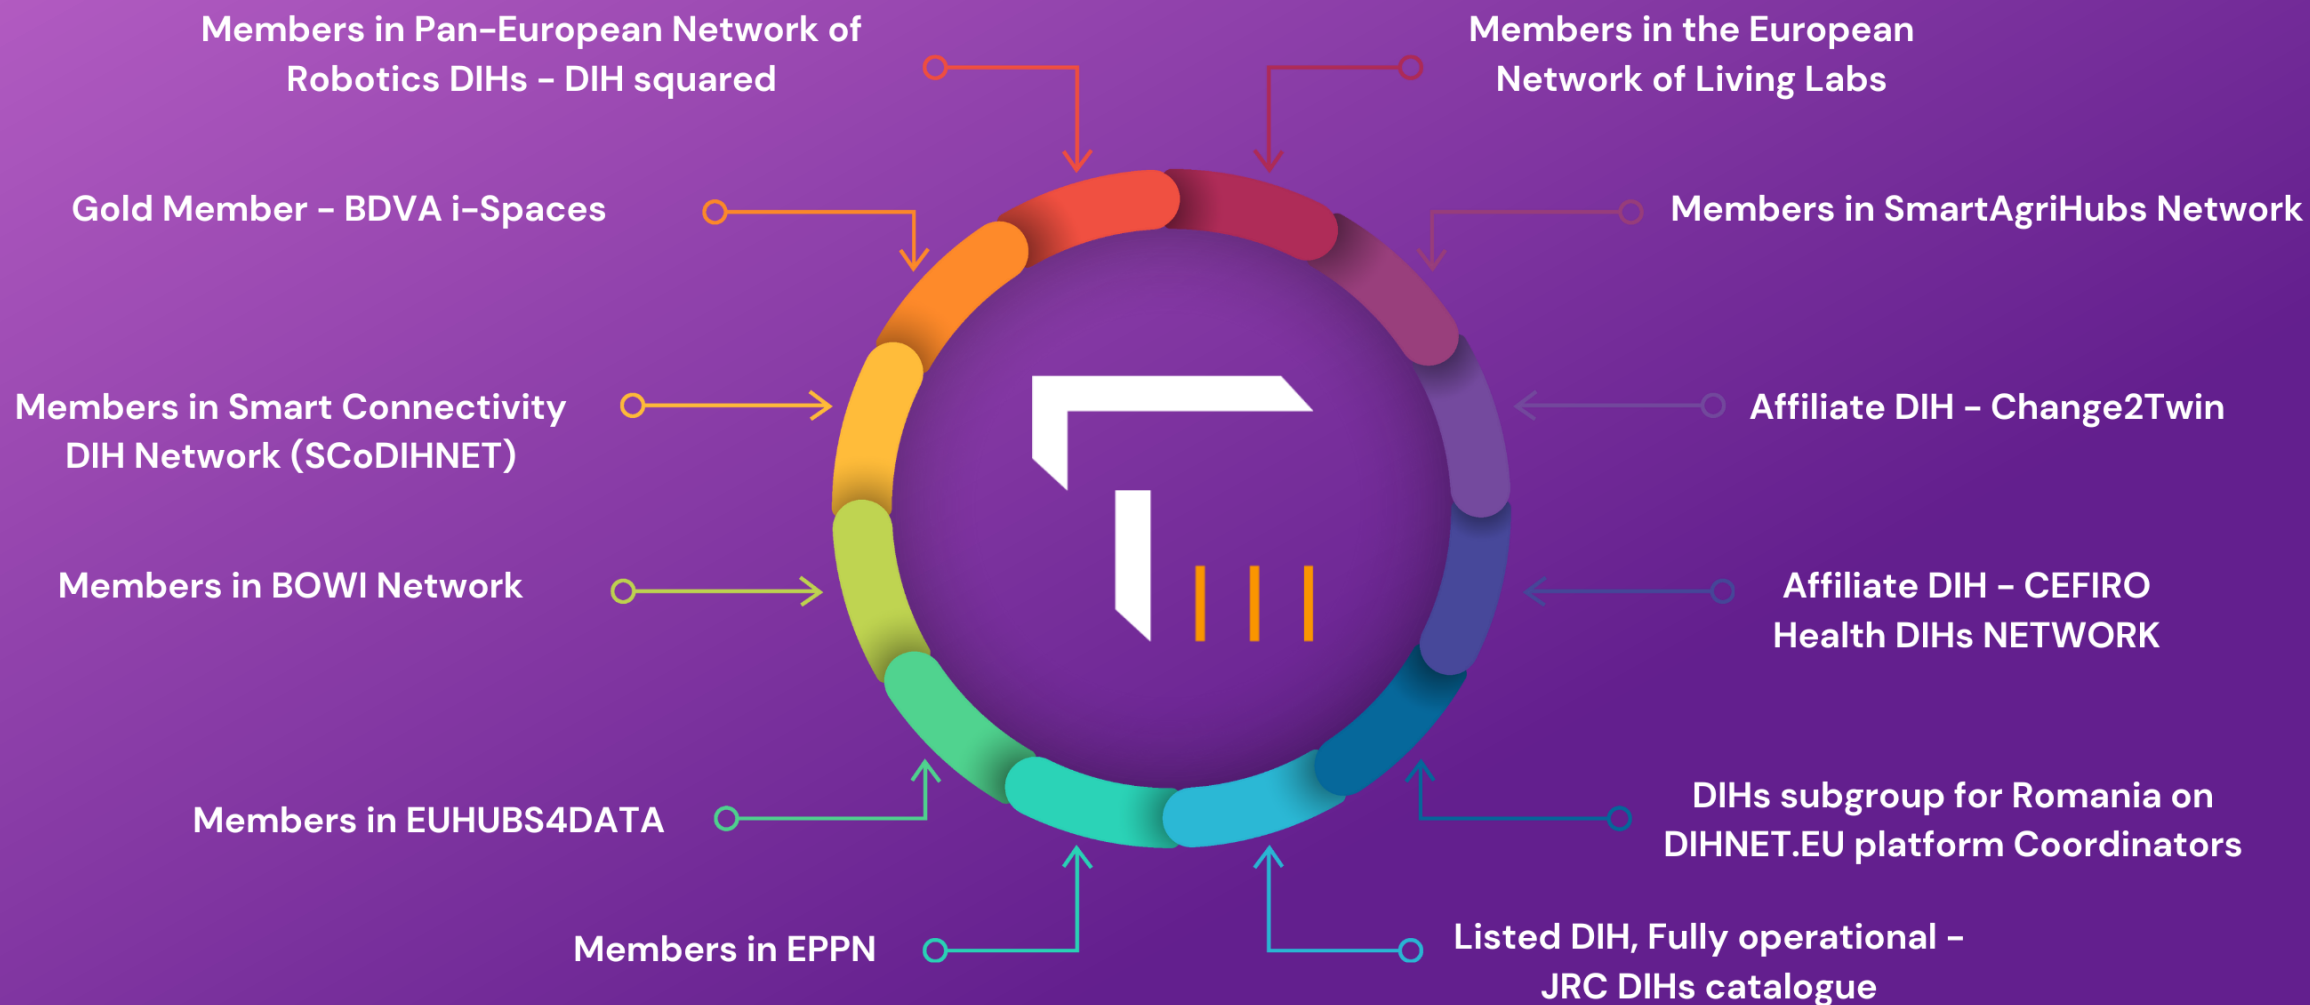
Members in Pan-European Network of Robotics DIHs - DIH squared

Members in the European Network of Living Labs

Gold Member - BDVA i-Spaces

Members in SmartAgriHubs Network

Members in Smart Connectivity DIH Network (SCoDIHNET)

Affiliate DIH - Change2Twin

Members in BOWI Network

Affiliate DIH - CEFIRO Health DIHs NETWORK

Members in EUHUBS4DATA

DIHs subgroup for Romania on DIHNET.EU platform Coordinators

Members in EPPN

Listed DIH, Fully operational - JRC DIHs catalogue